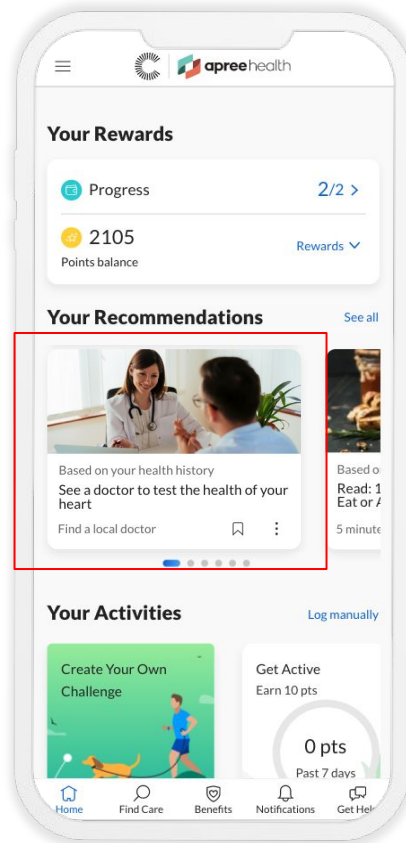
apreehealth

Your Rewards

Progress 2/2 >

2105
Points balance

Rewards

Your Recommendations See all

Based on your health history
See a doctor to test the health of your heart
Find a local doctor

Based o
Read: 1
Eat or A
5 minute

Your Activities Log manually

Create Your Own Challenge

Get Active
Earn 10 pts
0 pts
Past 7 days

Home Find Care Benefits Notifications Get Hel